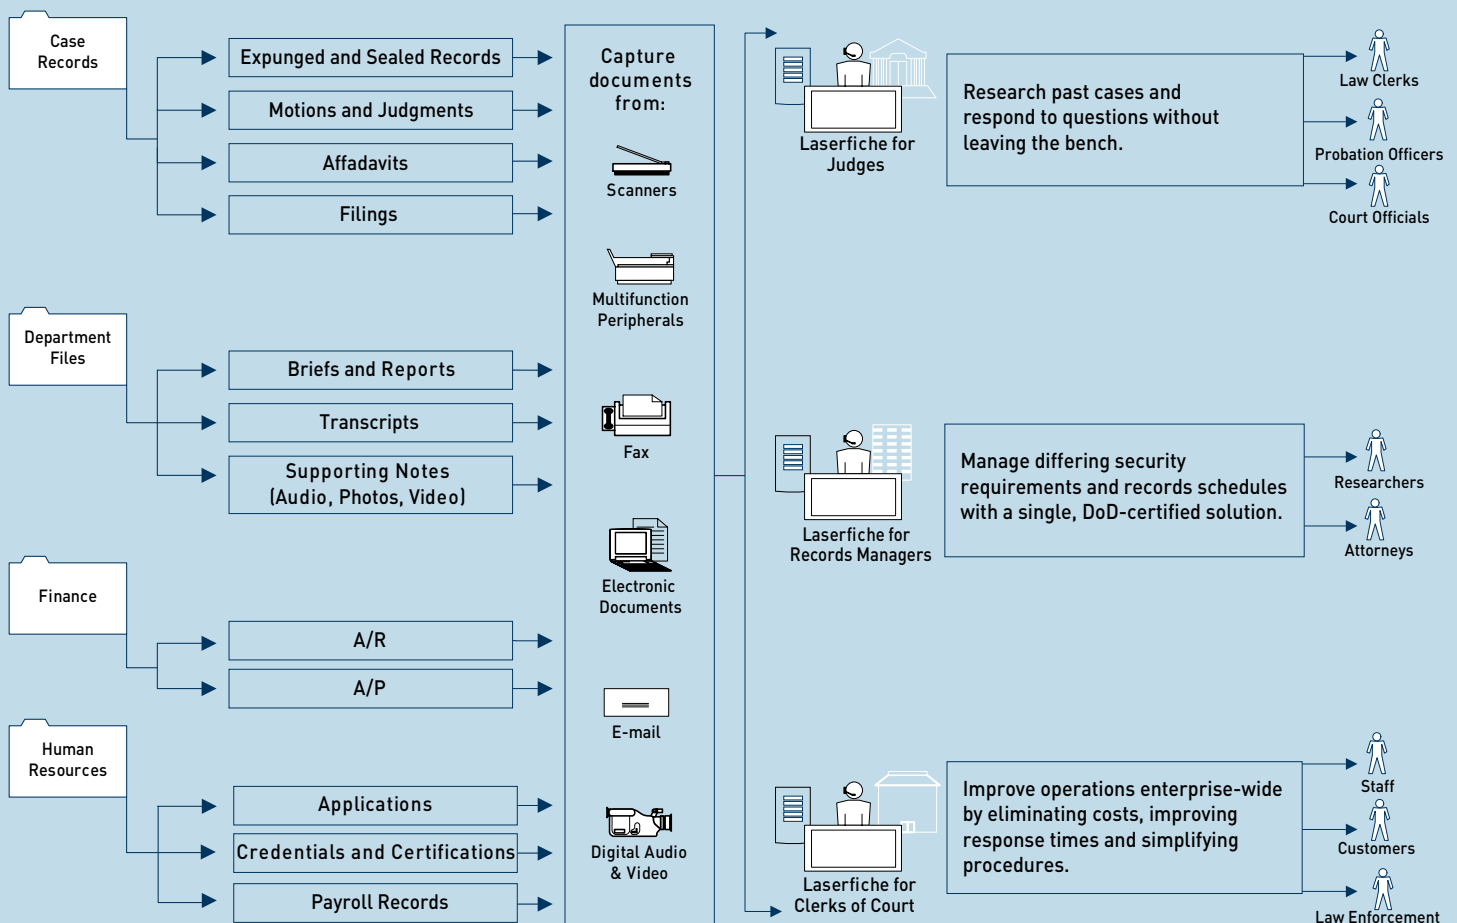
Case Records

Expunged and Sealed Records

Motions and Judgments

Affadavits

Filings

Department Files

Briefs and Reports

Transcripts

Supporting Notes (Audio, Photos, Video)

Finance

A/R

A/P

Human Resources

Applications

Credentials and Certifications

Payroll Records

Capture documents from:

Scanners

Multifunction Peripherals

Fax

Electronic Documents

E-mail

Digital Audio & Video

Laserfiche for Judges

Research past cases and respond to questions without leaving the bench.

Law Clerks

Probation Officers

Court Officials

Laserfiche for Records Managers

Manage differing security requirements and records schedules with a single, DoD-certified solution.

Researchers

Attorneys

Laserfiche for Clerks of Court

Improve operations enterprise-wide by eliminating costs, improving response times and simplifying procedures.

Staff

Customers

Law Enforcement